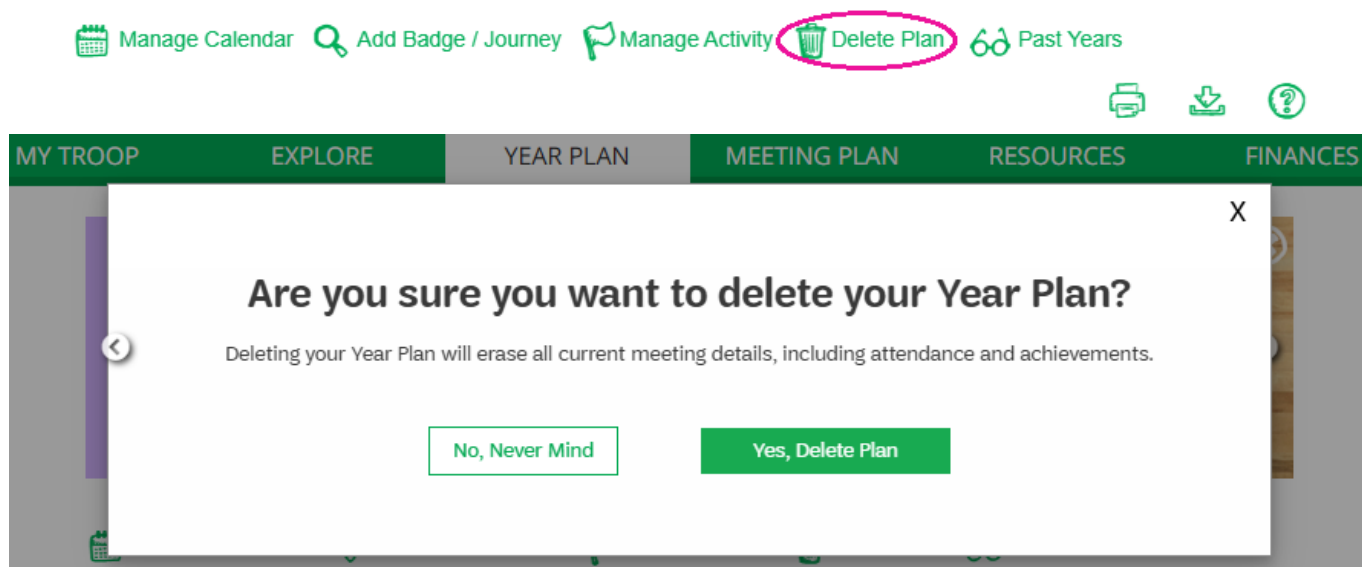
Manage Calendar Add Badge / Journey Manage Activity Delete Plan Past Years

MY TROOP EXPLORE YEAR PLAN MEETING PLAN RESOURCES FINANCES

X

Are you sure you want to delete your Year Plan?

Deleting your Year Plan will erase all current meeting details, including attendance and achievements.

No, Never Mind

Yes, Delete Plan